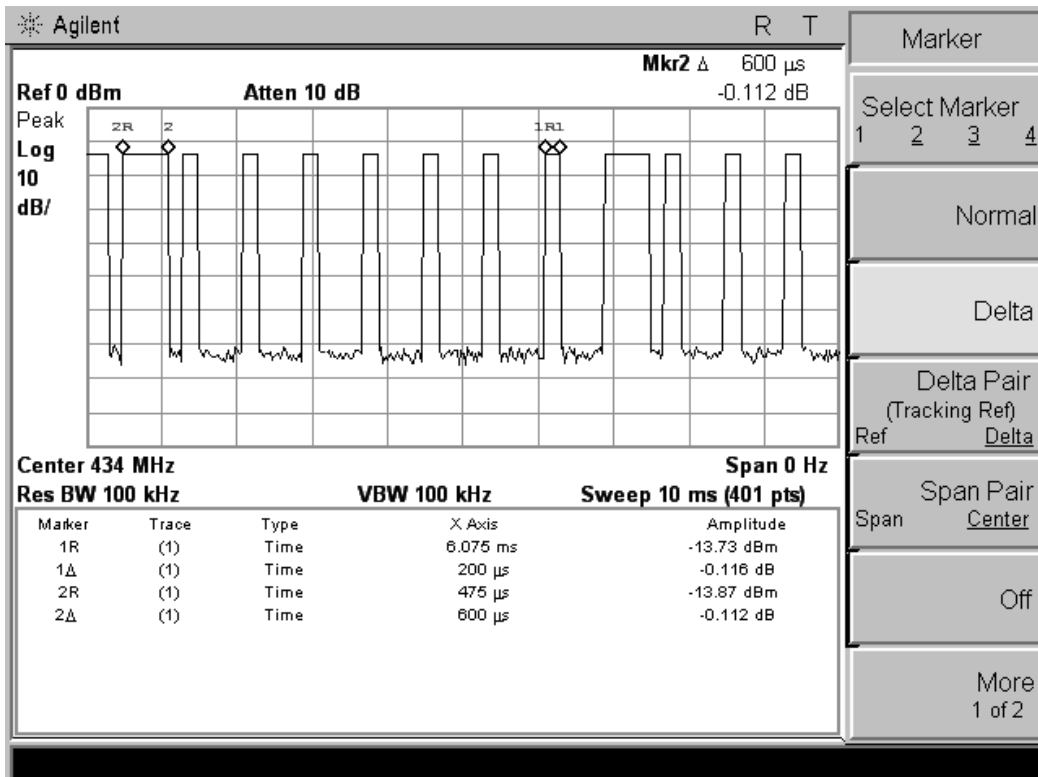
Agilent R T

Mkr2 Δ 600 µs
Ref 0 dBm Atten 10 dB -0.112 dB
Peak
Log
10
dB/

2R 2 1R1

Center 434 MHz Span 0 Hz
Res BW 100 kHz VBW 100 kHz Sweep 10 ms (401 pts)

| Marker | Trace | Type | X Axis | Amplitude |
|---|---|---|---|---|
| 1R | (1) | Time | 6.075 ms | -13.73 dBm |
| 1Δ | (1) | Time | 200 µs | -0.116 dB |
| 2R | (1) | Time | 475 µs | -13.87 dBm |
| 2Δ | (1) | Time | 600 µs | -0.112 dB |

Marker

Select Marker
1 2 3 4

Normal

Delta

Delta Pair
(Tracking Ref)
Ref Delta

Span Pair
Span Center

Off

More
1 of 2